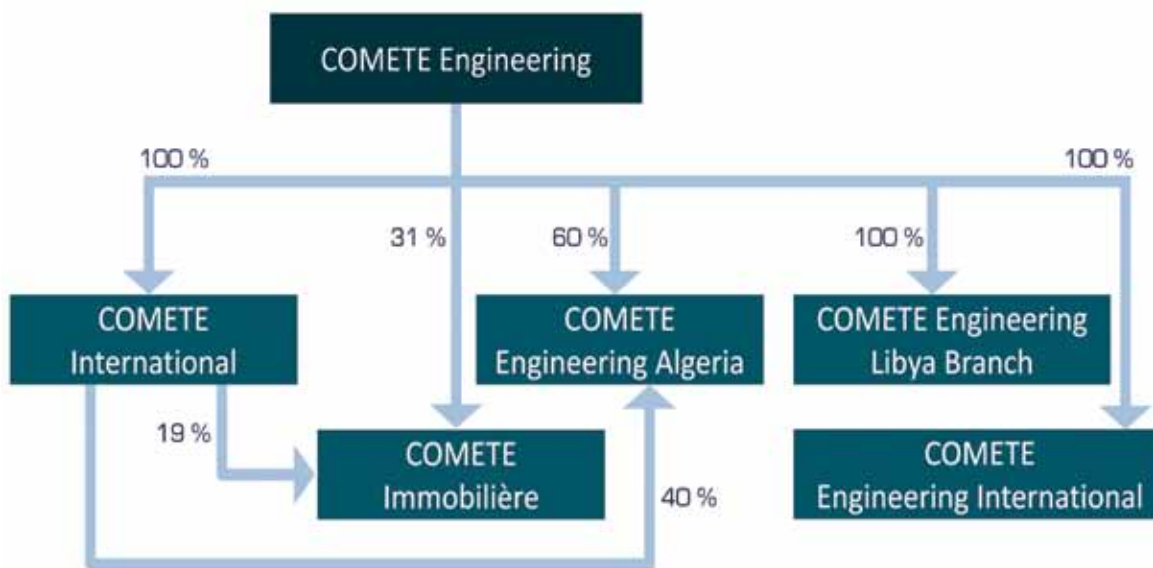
COMETE Engineering

100 %

100 %

31 %

60 %

100 %

COMETE International

COMETE Engineering Algeria

COMETE Engineering Libya Branch

19 %

COMETE Immobilière

40 %

COMETE Engineering International